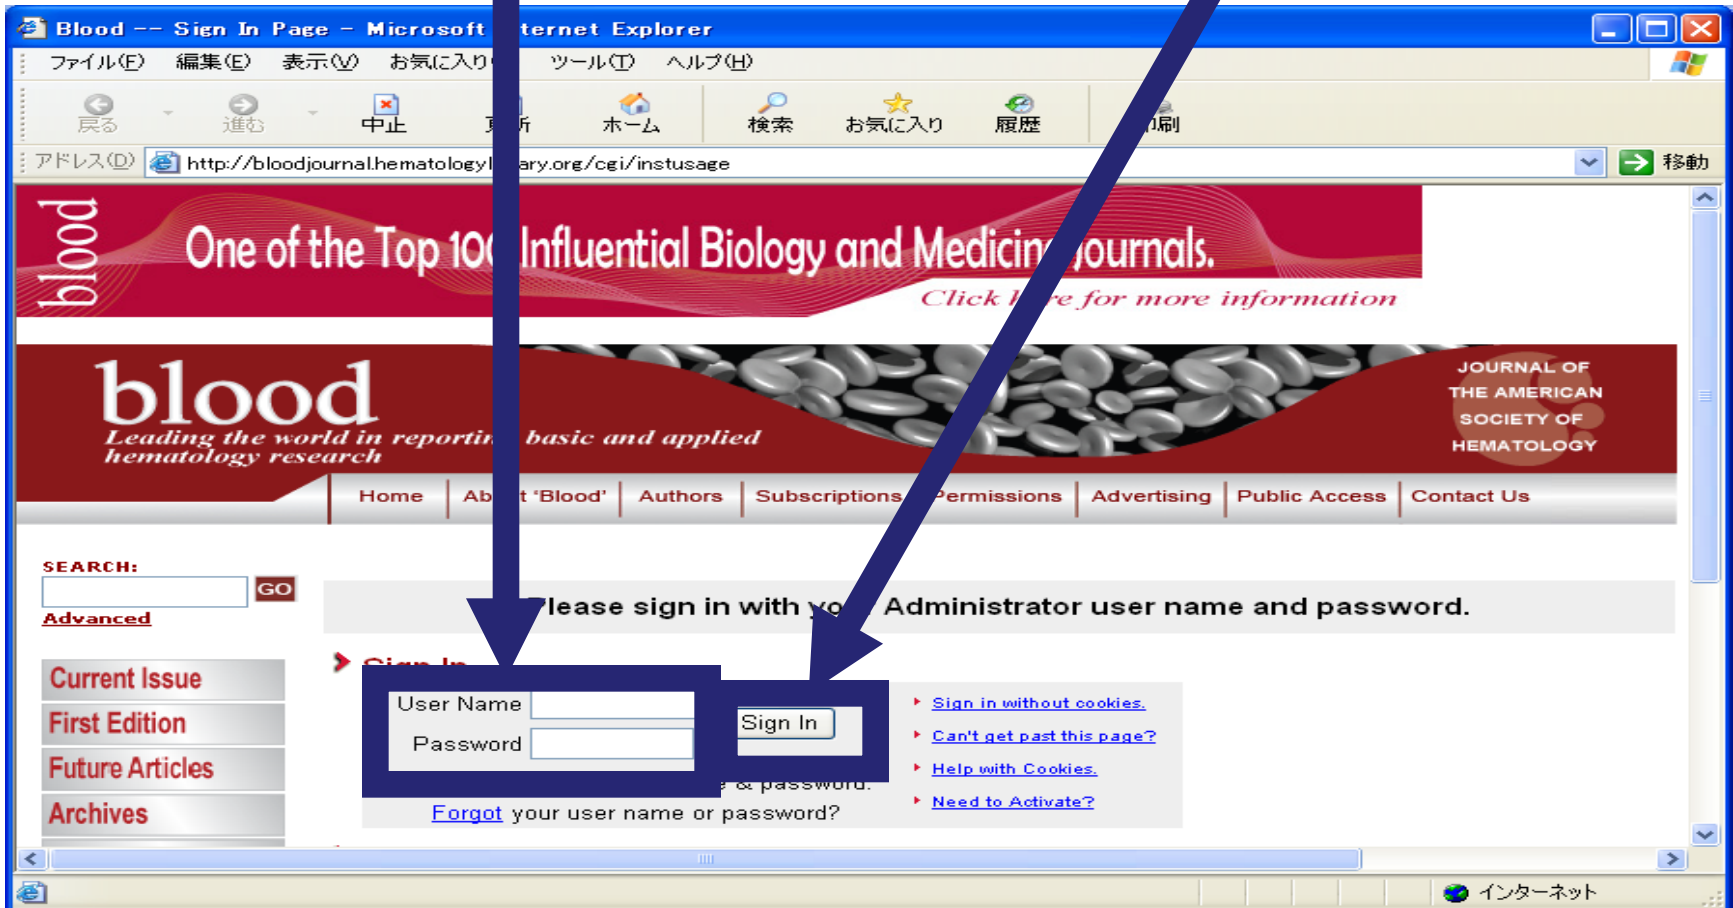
Blood -- Sign In Page - Microsoft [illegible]ternet Explorer

ファイル(F) 編集(E) 表示(V) お気に入り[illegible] ツール(T) ヘルプ(H)

戻る 進む 中止 更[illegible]新 ホーム 検索 お気に入り 履歴 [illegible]刷

アドレス(D) http://bloodjournal.hematologyl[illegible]ary.org/cgi/instusage 移動

blood

One of the Top 10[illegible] Influential Biology and Medicin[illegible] Journals.

Click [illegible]re for more information

blood

Leading the world in reporti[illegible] basic and applied hematology research

JOURNAL OF THE AMERICAN SOCIETY OF HEMATOLOGY

Home | Ab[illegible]t 'Blood' | Authors | Subscriptions | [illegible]ermissions | Advertising | Public Access | Contact Us

SEARCH:

GO

Advanced

Current Issue

First Edition

Future Articles

Archives

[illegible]lease sign in with yo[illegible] Administrator user name and password.

Sign In

User Name

Password

Sign In

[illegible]e & password.

Forgot your user name or password?

Sign in without cookies.

Can't get past this page?

Help with Cookies.

Need to Activate?

インターネット